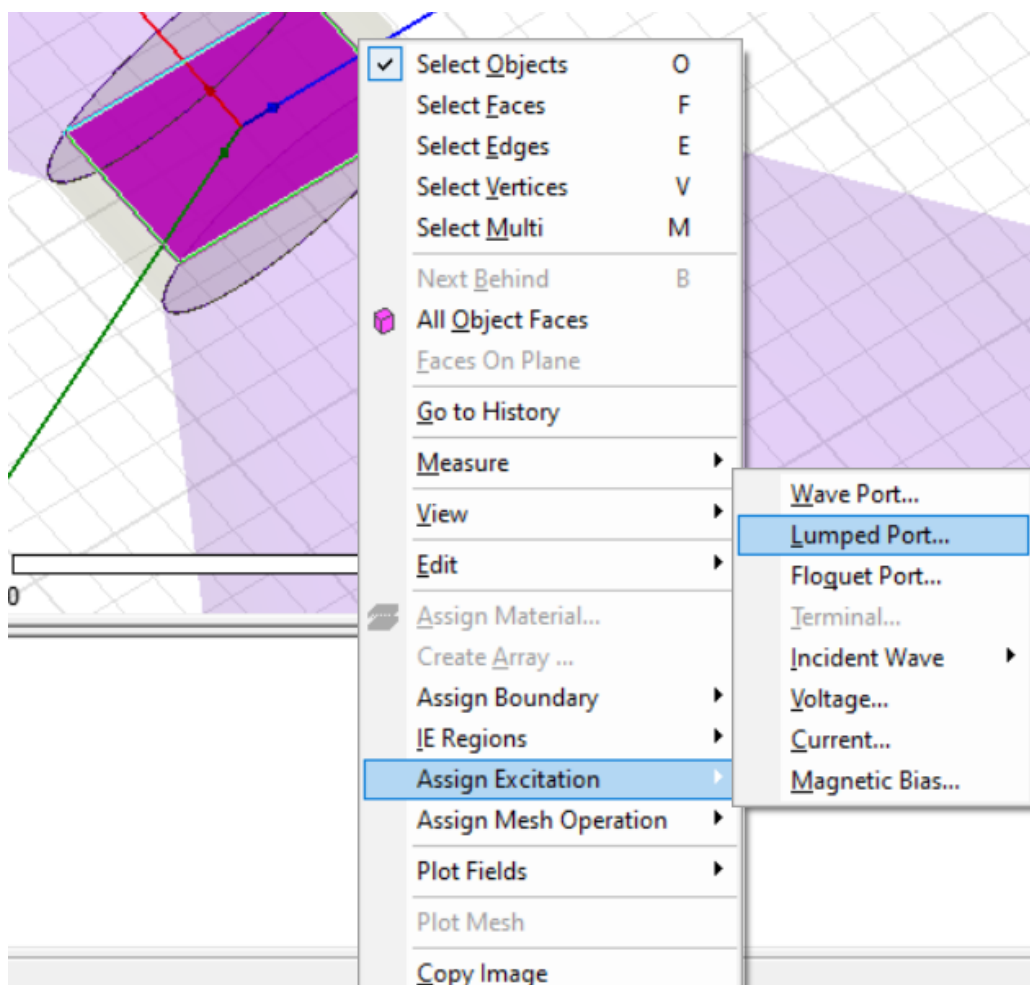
Select Objects O
Select Faces F
Select Edges E
Select Vertices V
Select Multi M
Next Behind B
All Object Faces
Faces On Plane
Go to History
Measure
View
Edit
Assign Material...
Create Array ...
Assign Boundary
IE Regions
Assign Excitation
Assign Mesh Operation
Plot Fields
Plot Mesh
Copy Image

Wave Port...
Lumped Port...
Floquet Port...
Terminal...
Incident Wave
Voltage...
Current...
Magnetic Bias...

0